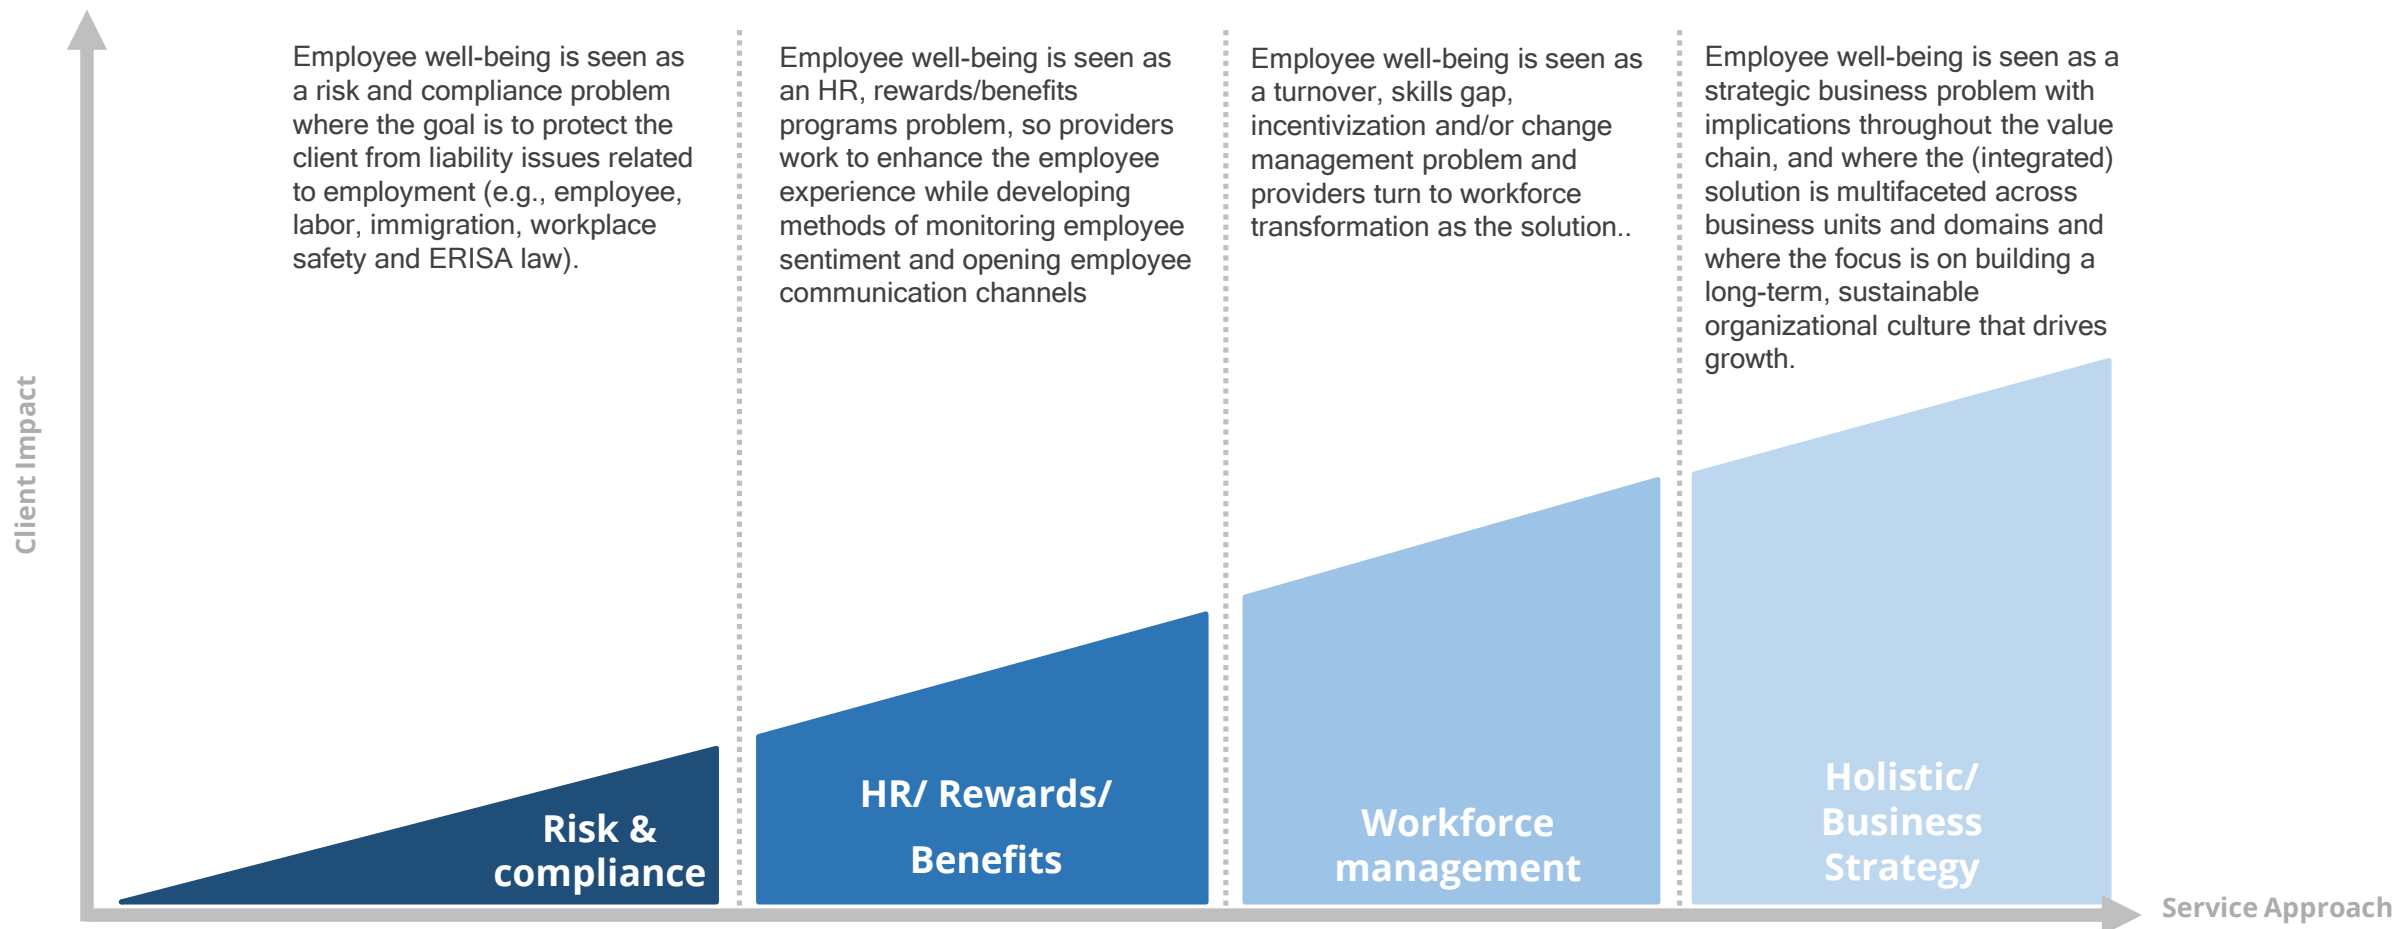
Client Impact

Employee well-being is seen as a risk and compliance problem where the goal is to protect the client from liability issues related to employment (e.g., employee, labor, immigration, workplace safety and ERISA law).

Employee well-being is seen as an HR, rewards/benefits programs problem, so providers work to enhance the employee experience while developing methods of monitoring employee sentiment and opening employee communication channels

Employee well-being is seen as a turnover, skills gap, incentivization and/or change management problem and providers turn to workforce transformation as the solution..

Employee well-being is seen as a strategic business problem with implications throughout the value chain, and where the (integrated) solution is multifaceted across business units and domains and where the focus is on building a long-term, sustainable organizational culture that drives growth.

Risk & compliance

HR/ Rewards/ Benefits

Workforce management

Holistic/ Business Strategy

Service Approach